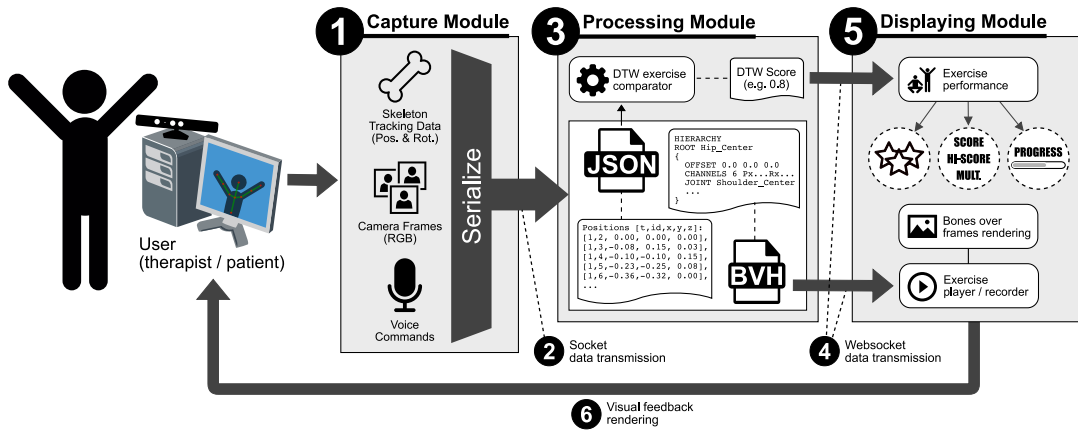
1 Capture Module

Skeleton Tracking Data (Pos. & Rot.)

Camera Frames (RGB)

Voice Commands

Serialize

User (therapist / patient)

3 Processing Module

DTW exercise comparator

DTW Score (e.g. 0.8)

JSON

HIERARCHY
ROOT Hip_Center
{
OFFSET 0.0 0.0 0.0
CHANNELS 6 Px...Rx...
JOINT Shoulder_Center
...
}

Positions [t,id,x,y,z]:
[1,2, 0.00, 0.00, 0.00],
[1,3,-0.08, 0.15, 0.03],
[1,4,-0.10,-0.10, 0.15],
[1,5,-0.23,-0.25, 0.08],
[1,6,-0.36,-0.32, 0.00],
...

BVH

5 Displaying Module

Exercise performance

SCORE HI-SCORE MULT.

PROGRESS

Bones over frames rendering

Exercise player / recorder

2 Socket data transmission

4 Websocket data transmission

6 Visual feedback rendering